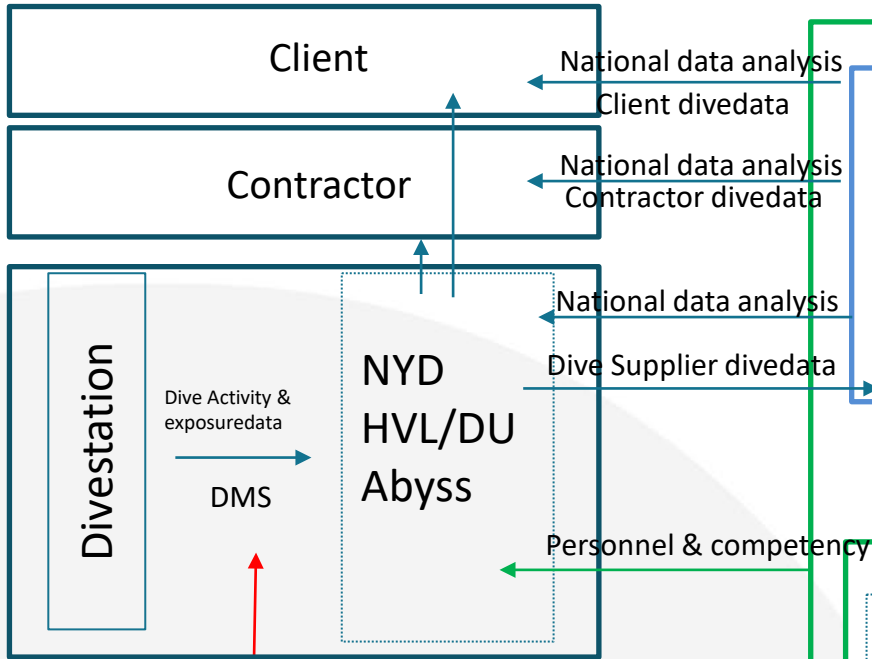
Client

National data analysis
Client divedata

Contractor

National data analysis
Contractor divedata

Divestation

Dive Activity & exposuredata

DMS

NYD
HVL/DU
Abyss

National data analysis

Dive Supplier divedata

Personnel & competency